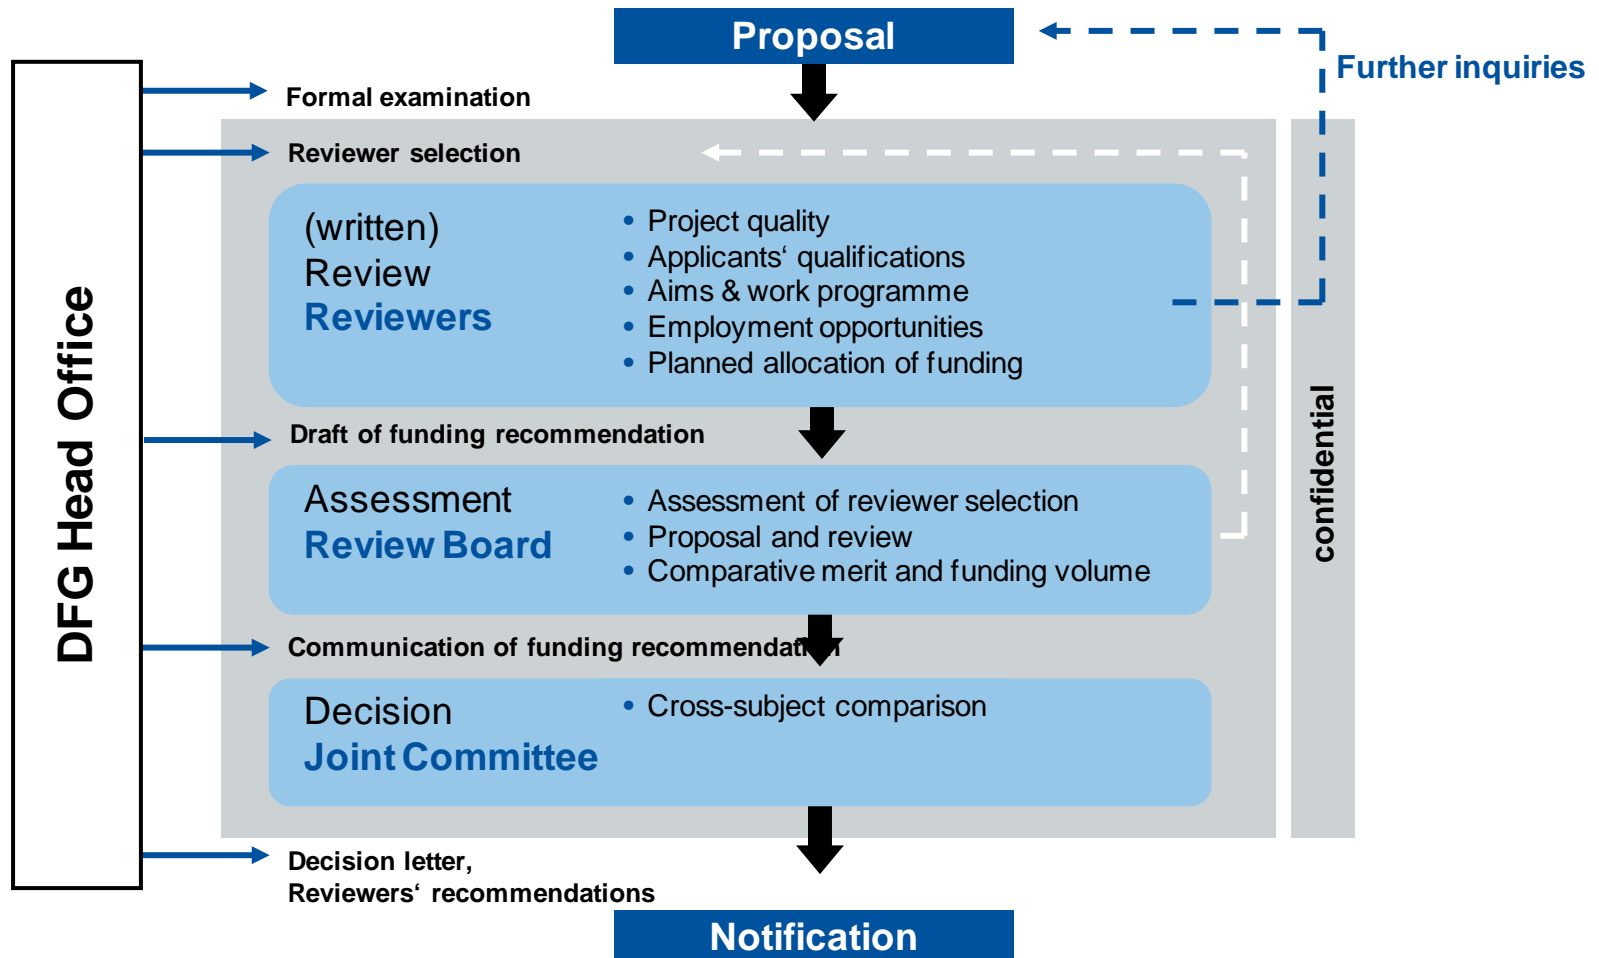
Proposal

Further inquiries

DFG Head Office

Formal examination

Reviewer selection

(written) Review
Reviewers

• Project quality
• Applicants‘ qualifications
• Aims & work programme
• Employment opportunities
• Planned allocation of funding

Draft of funding recommendation

Assessment
Review Board

• Assessment of reviewer selection
• Proposal and review
• Comparative merit and funding volume

confidential

Communication of funding recommendati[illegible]

Decision
Joint Committee

• Cross-subject comparison

Decision letter,
Reviewers‘ recommendations

Notification